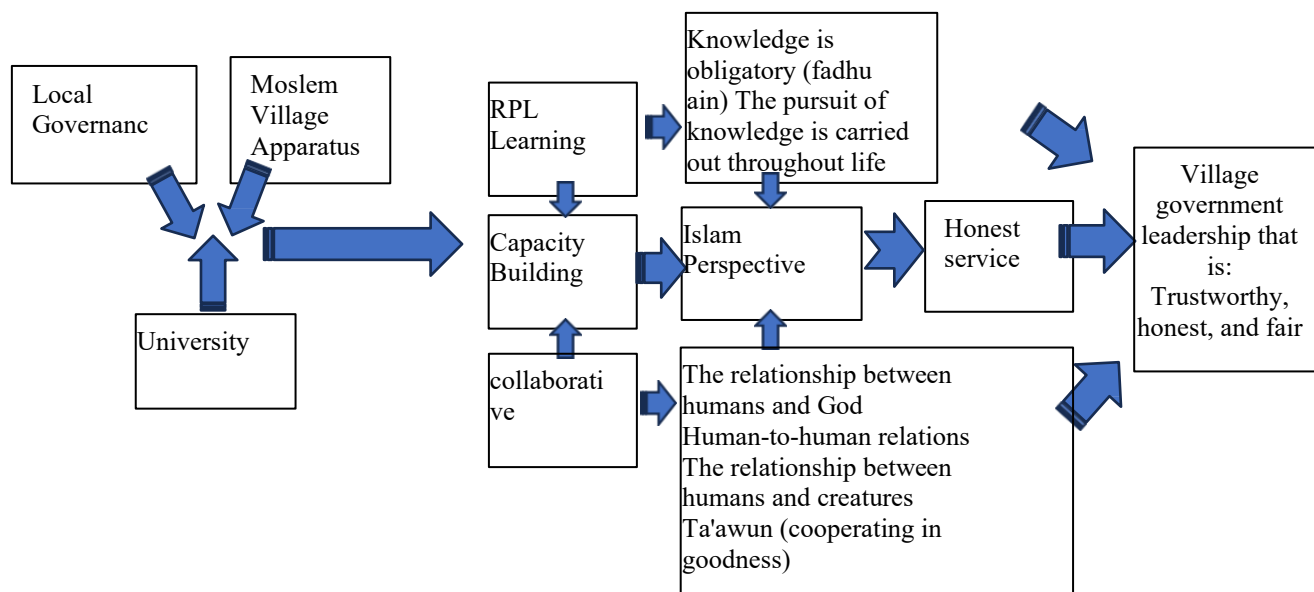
Local Governanc

Moslem Village Apparatus

University

RPL Learning

Capacity Building

collaborative

Knowledge is obligatory (fadhu ain) The pursuit of knowledge is carried out throughout life

Islam Perspective

The relationship between humans and God
Human-to-human relations
The relationship between humans and creatures
Ta'awun (cooperating in goodness)

Honest service

Village government leadership that is: Trustworthy, honest, and fair